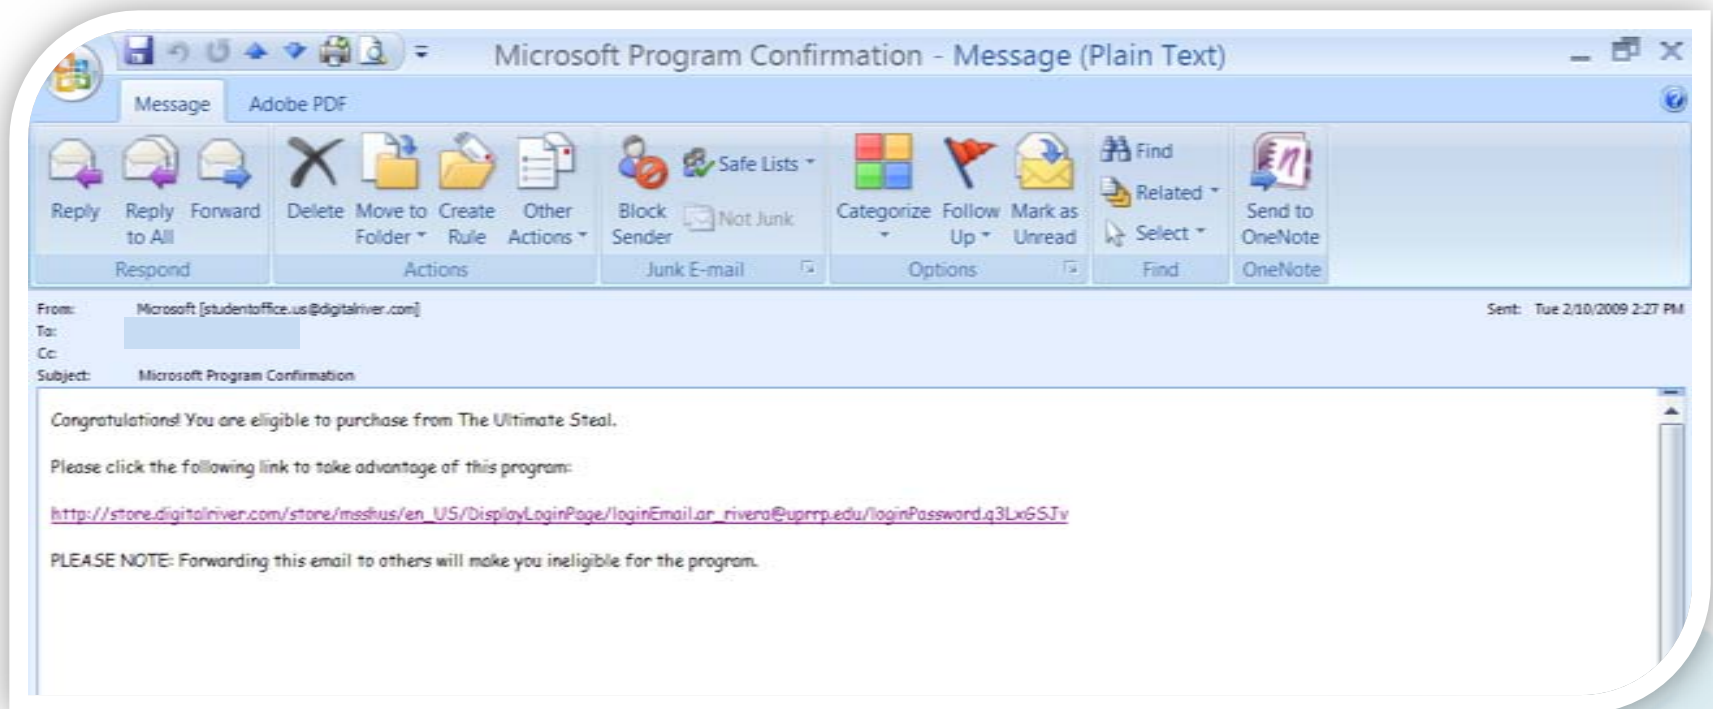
Microsoft Program Confirmation - Message (Plain Text)

Message Adobe PDF

Reply Reply to All Forward
Respond

Delete Move to Folder Create Rule Other Actions
Actions

Block Sender Safe Lists Not Junk
Junk E-mail

Categorize Follow Up Mark as Unread
Options

Find Related Select
Find

Send to OneNote
OneNote

From: Microsoft [studentoffice.us@digitalriver.com]
To:
Cc:
Subject: Microsoft Program Confirmation

Sent: Tue 2/10/2009 2:27 PM

Congratulations! You are eligible to purchase from The Ultimate Steal.

Please click the following link to take advantage of this program:

http://store.digitalriver.com/store/msshus/en_US/DisplayLoginPage/loginEmail.ar_rivera@uprrp.edu/loginPassword.q3LxGSJv

PLEASE NOTE: Forwarding this email to others will make you ineligible for the program.